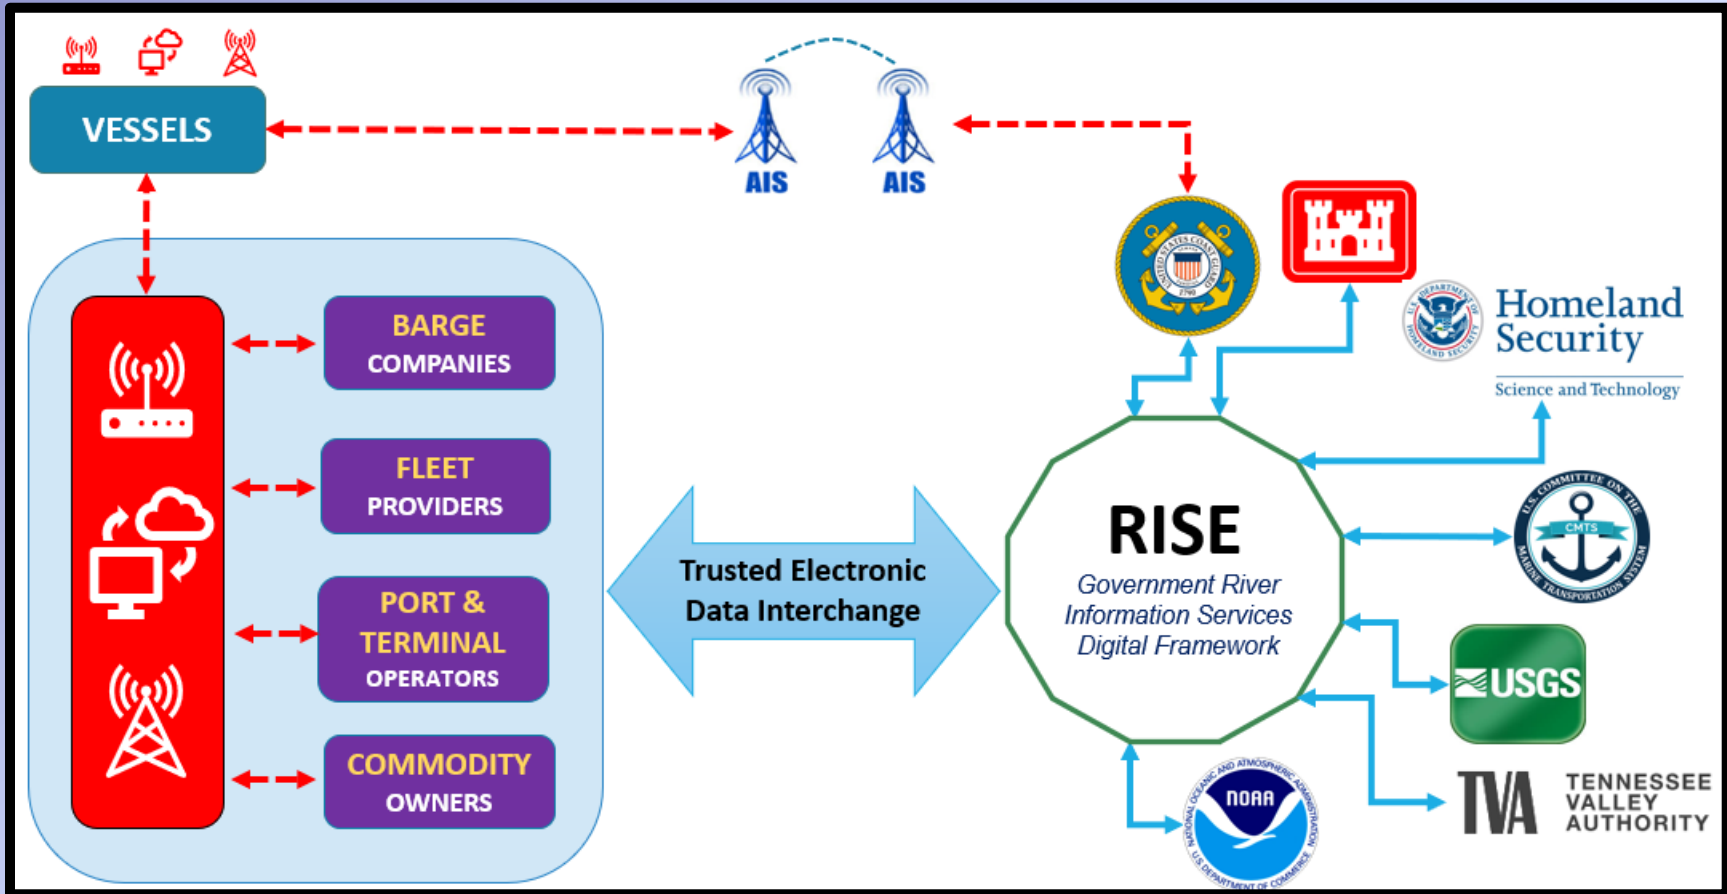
VESSELS

AIS

AIS

BARGE COMPANIES

FLEET PROVIDERS

PORT & TERMINAL OPERATORS

COMMODITY OWNERS

Trusted Electronic Data Interchange

RISE
Government River Information Services Digital Framework

UNITED STATES COAST GUARD 1790

U.S. DEPARTMENT OF HOMELAND SECURITY

Homeland Security
Science and Technology

U.S. COMMITTEE ON THE MARINE TRANSPORTATION SYSTEM
CMTS

USGS

NATIONAL OCEANIC AND ATMOSPHERIC ADMINISTRATION
NOAA
U.S. DEPARTMENT OF COMMERCE

TVA TENNESSEE VALLEY AUTHORITY